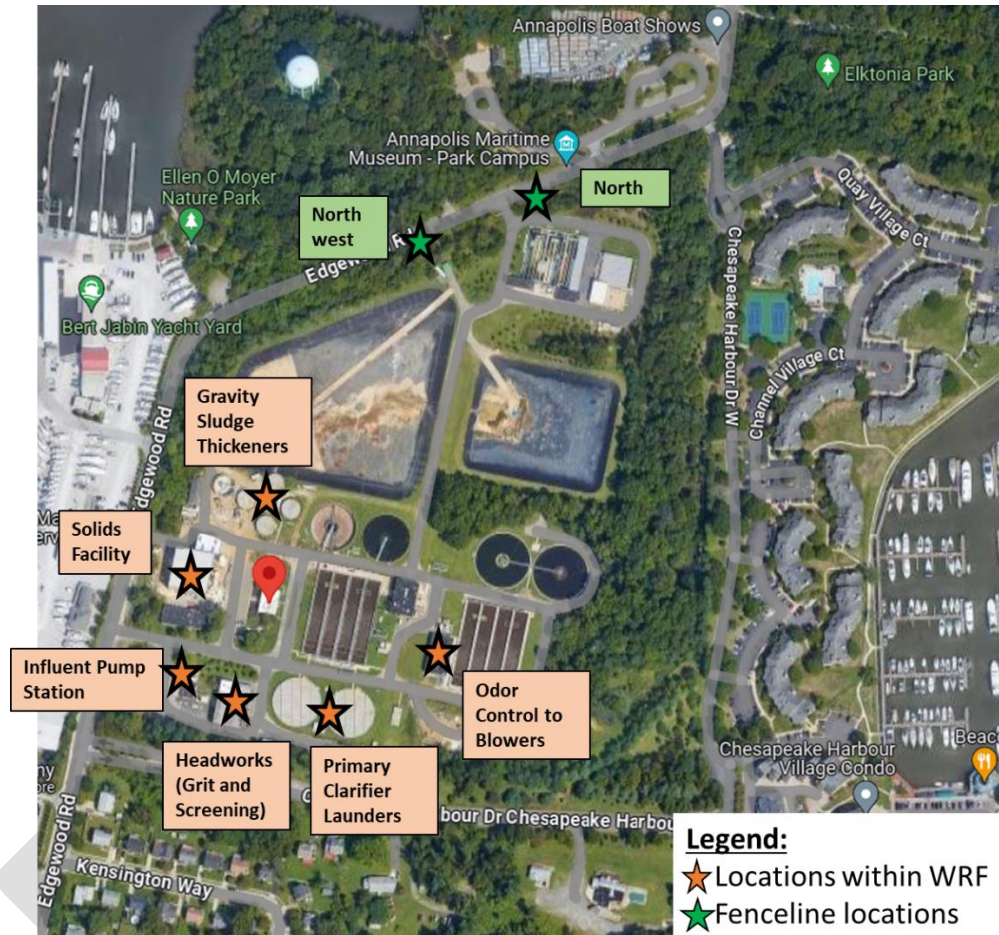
Annapolis Boat Shows
Elktonia Park
Annapolis Maritime Museum - Park Campus
Ellen O Moyer Nature Park
North
North west
Edgewood Rd
Quay Village Ct
Chesapeake Harbour Dr W
Bert Jabin Yacht Yard
Channel Village Ct
Gravity Sludge Thickeners
Edgewood Rd
Solids Facility
Influent Pump Station
Odor Control to Blowers
Headworks (Grit and Screening)
Primary Clarifier Launders
Chesapeake Harbour Village Condo
Beac
bour Dr Chesapeake Harbou
Edgewood Rd
Kensington Way
Legend:
Locations within WRF
Fenceline locations